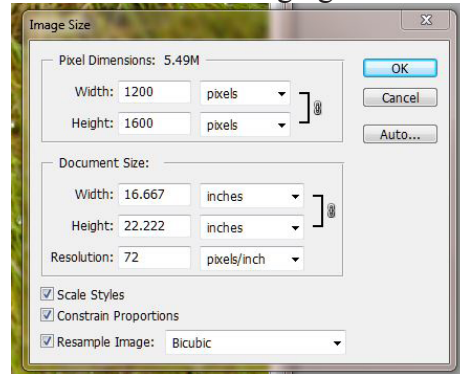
Image Size

Pixel Dimensions: 5.49M

Width: 1200 pixels

Height: 1600 pixels

OK

Cancel

Auto...

Document Size:

Width: 16.667 inches

Height: 22.222 inches

Resolution: 72 pixels/inch

Scale Styles

Constrain Proportions

Resample Image: Bicubic